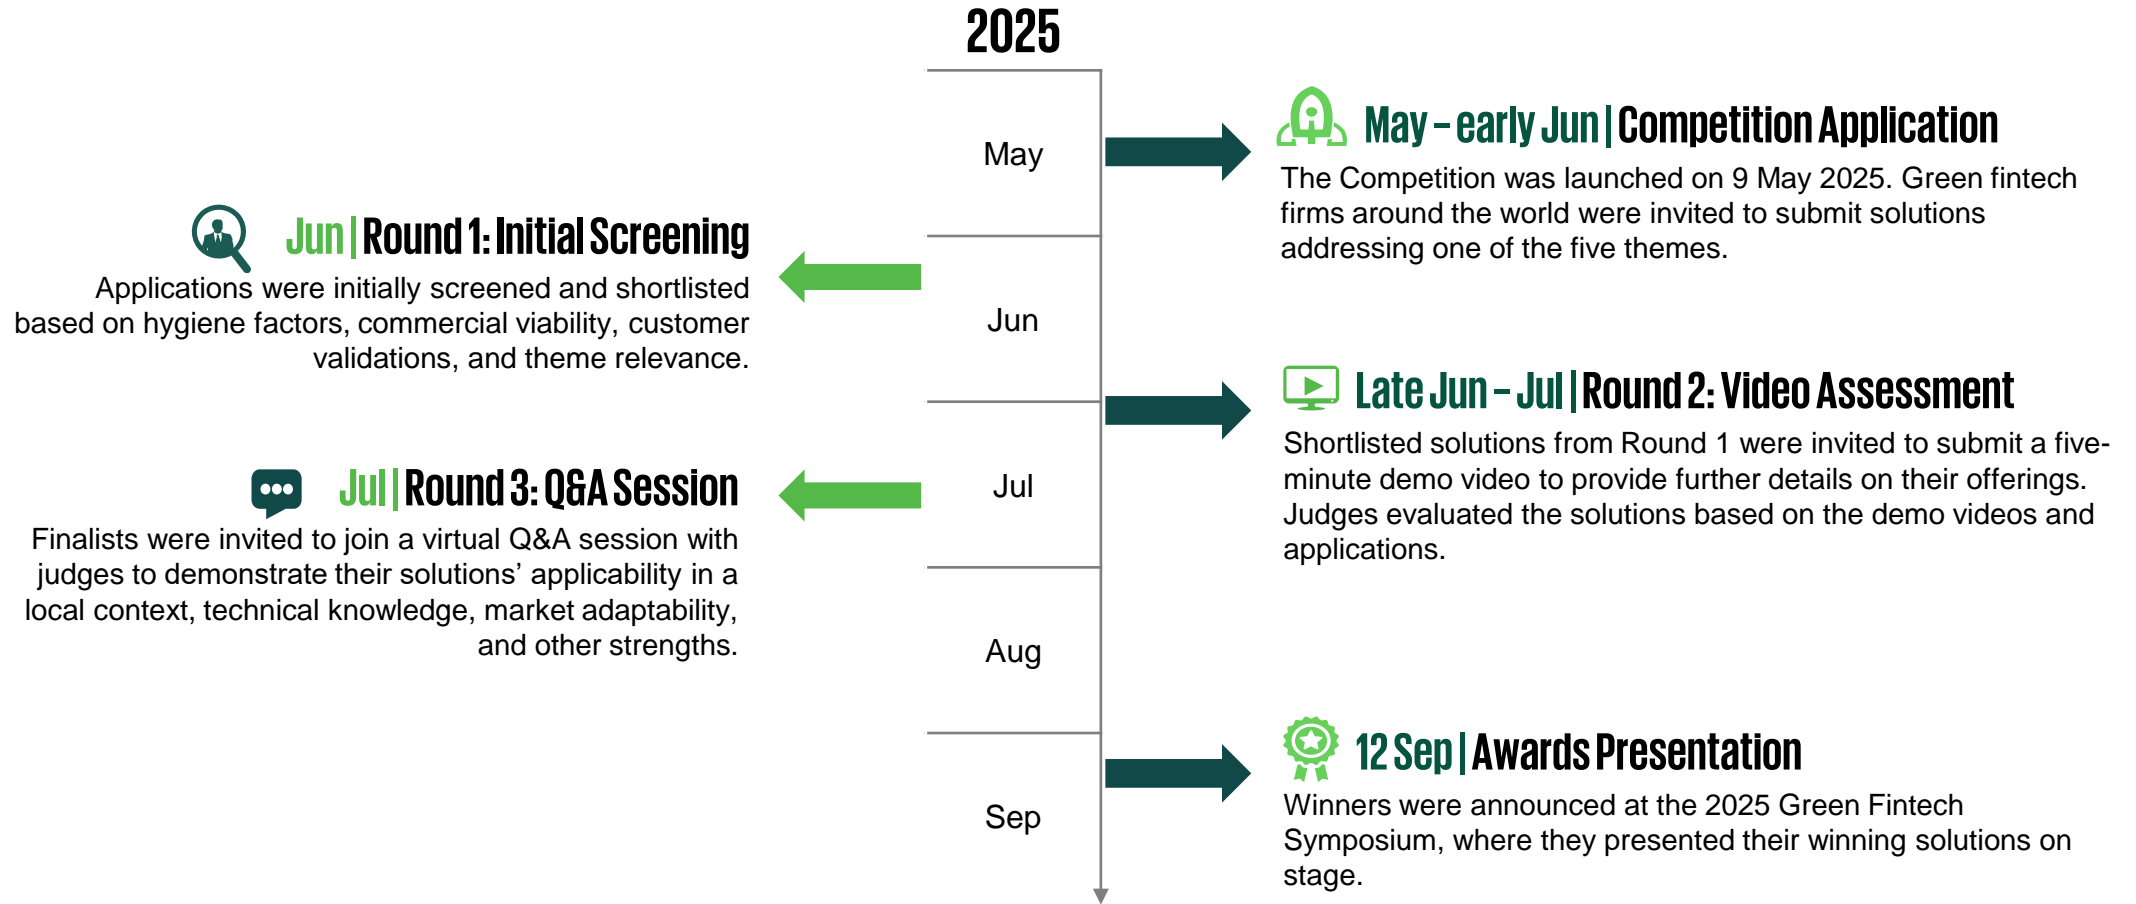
2025

May

Jun

Jul

Aug

Sep

May – early Jun | Competition Application

The Competition was launched on 9 May 2025. Green fintech firms around the world were invited to submit solutions addressing one of the five themes.

Jun | Round 1: Initial Screening

Applications were initially screened and shortlisted based on hygiene factors, commercial viability, customer validations, and theme relevance.

Late Jun – Jul | Round 2: Video Assessment

Shortlisted solutions from Round 1 were invited to submit a five-minute demo video to provide further details on their offerings. Judges evaluated the solutions based on the demo videos and applications.

Jul | Round 3: Q&A Session

Finalists were invited to join a virtual Q&A session with judges to demonstrate their solutions' applicability in a local context, technical knowledge, market adaptability, and other strengths.

12 Sep | Awards Presentation

Winners were announced at the 2025 Green Fintech Symposium, where they presented their winning solutions on stage.